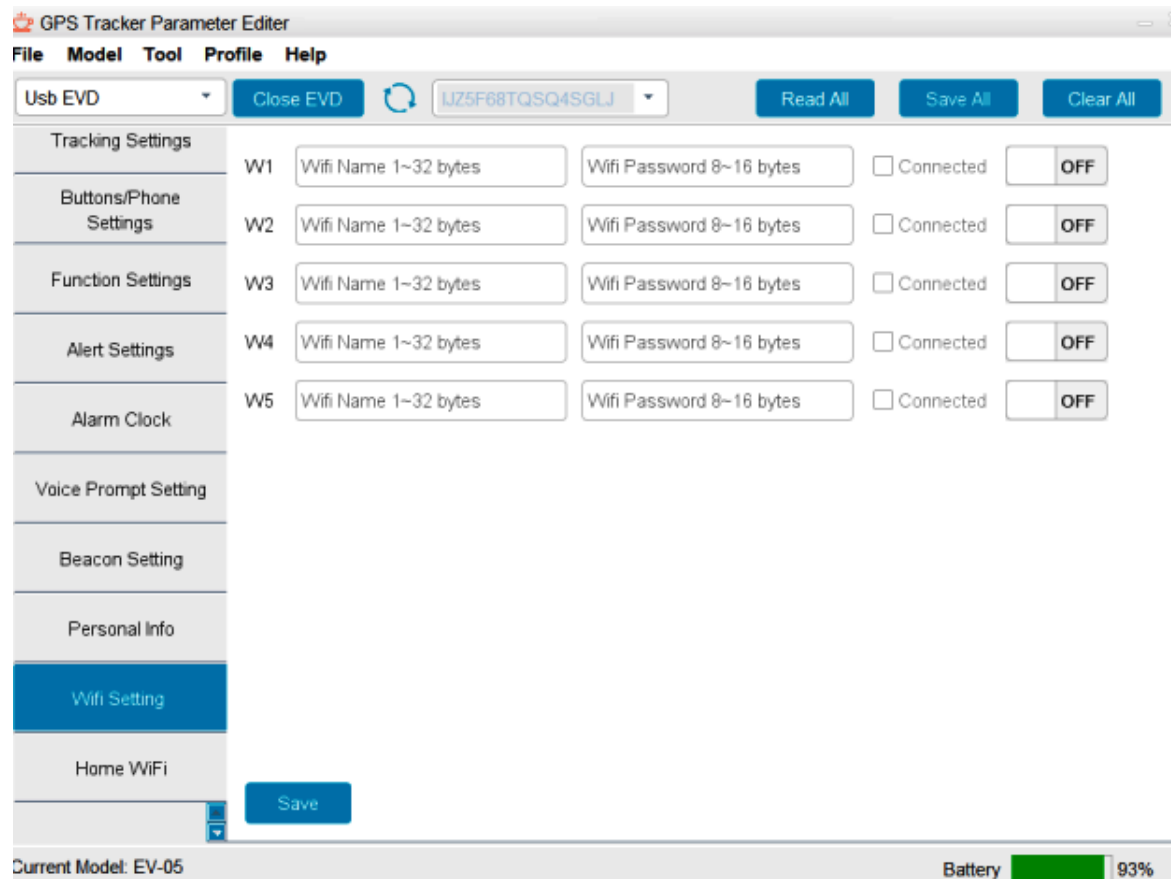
GPS Tracker Parameter Editer

File Model Tool Profile Help

Usb EVD

Close EVD

IJZ5F68TQSQ4SGLJ

Read All

Save All

Clear All

Tracking Settings

Buttons/Phone Settings

Function Settings

Alert Settings

Alarm Clock

Voice Prompt Setting

Beacon Setting

Personal Info

Wifi Setting

Home WiFi

W1 Wifi Name 1~32 bytes Wifi Password 8~16 bytes Connected OFF

W2 Wifi Name 1~32 bytes Wifi Password 8~16 bytes Connected OFF

W3 Wifi Name 1~32 bytes Wifi Password 8~16 bytes Connected OFF

W4 Wifi Name 1~32 bytes Wifi Password 8~16 bytes Connected OFF

W5 Wifi Name 1~32 bytes Wifi Password 8~16 bytes Connected OFF

Save

Current Model: EV-05

Battery 93%